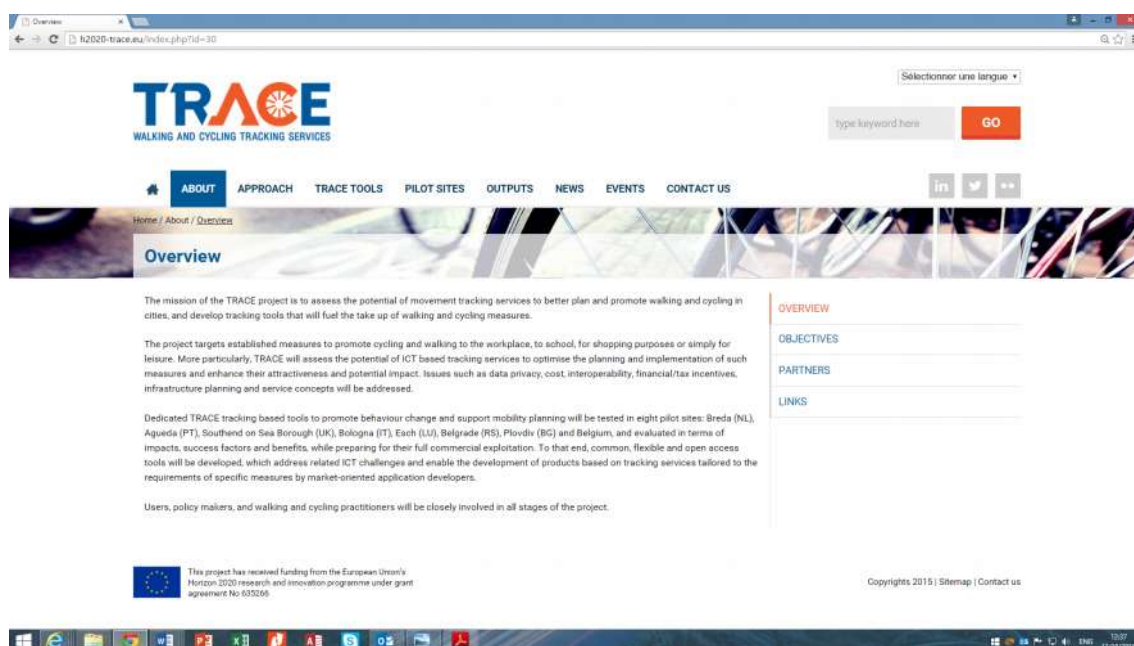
Overview

h2020-trace.eu/index.php?id=30

TRACE
WALKING AND CYCLING TRACKING SERVICES

Sélectionner une langue

type keyword here

GO

ABOUT APPROACH TRACE TOOLS PILOT SITES OUTPUTS NEWS EVENTS CONTACT US

Home / About / Overview

Overview

The mission of the TRACE project is to assess the potential of movement tracking services to better plan and promote walking and cycling in cities, and develop tracking tools that will fuel the take up of walking and cycling measures.

The project targets established measures to promote cycling and walking to the workplace, to school, for shopping purposes or simply for leisure. More particularly, TRACE will assess the potential of ICT based tracking services to optimise the planning and implementation of such measures and enhance their attractiveness and potential impact. Issues such as data privacy, cost, interoperability, financial/tax incentives, infrastructure planning and service concepts will be addressed.

Dedicated TRACE tracking based tools to promote behaviour change and support mobility planning will be tested in eight pilot sites: Breda (NL), Agueda (PT), Southend on Sea Borough (UK), Bologna (IT), Esch (LU), Belgrade (RS), Plovdiv (BG) and Belgium, and evaluated in terms of impacts, success factors and benefits, while preparing for their full commercial exploitation. To that end, common, flexible and open access tools will be developed, which address related ICT challenges and enable the development of products based on tracking services tailored to the requirements of specific measures by market-oriented application developers.

Users, policy makers, and walking and cycling practitioners will be closely involved in all stages of the project.

OVERVIEW
OBJECTIVES
PARTNERS
LINKS

This project has received funding from the European Union's Horizon 2020 research and innovation programme under grant agreement No 635266

Copyrights 2015 | Sitemap | Contact us

ENG 12:37